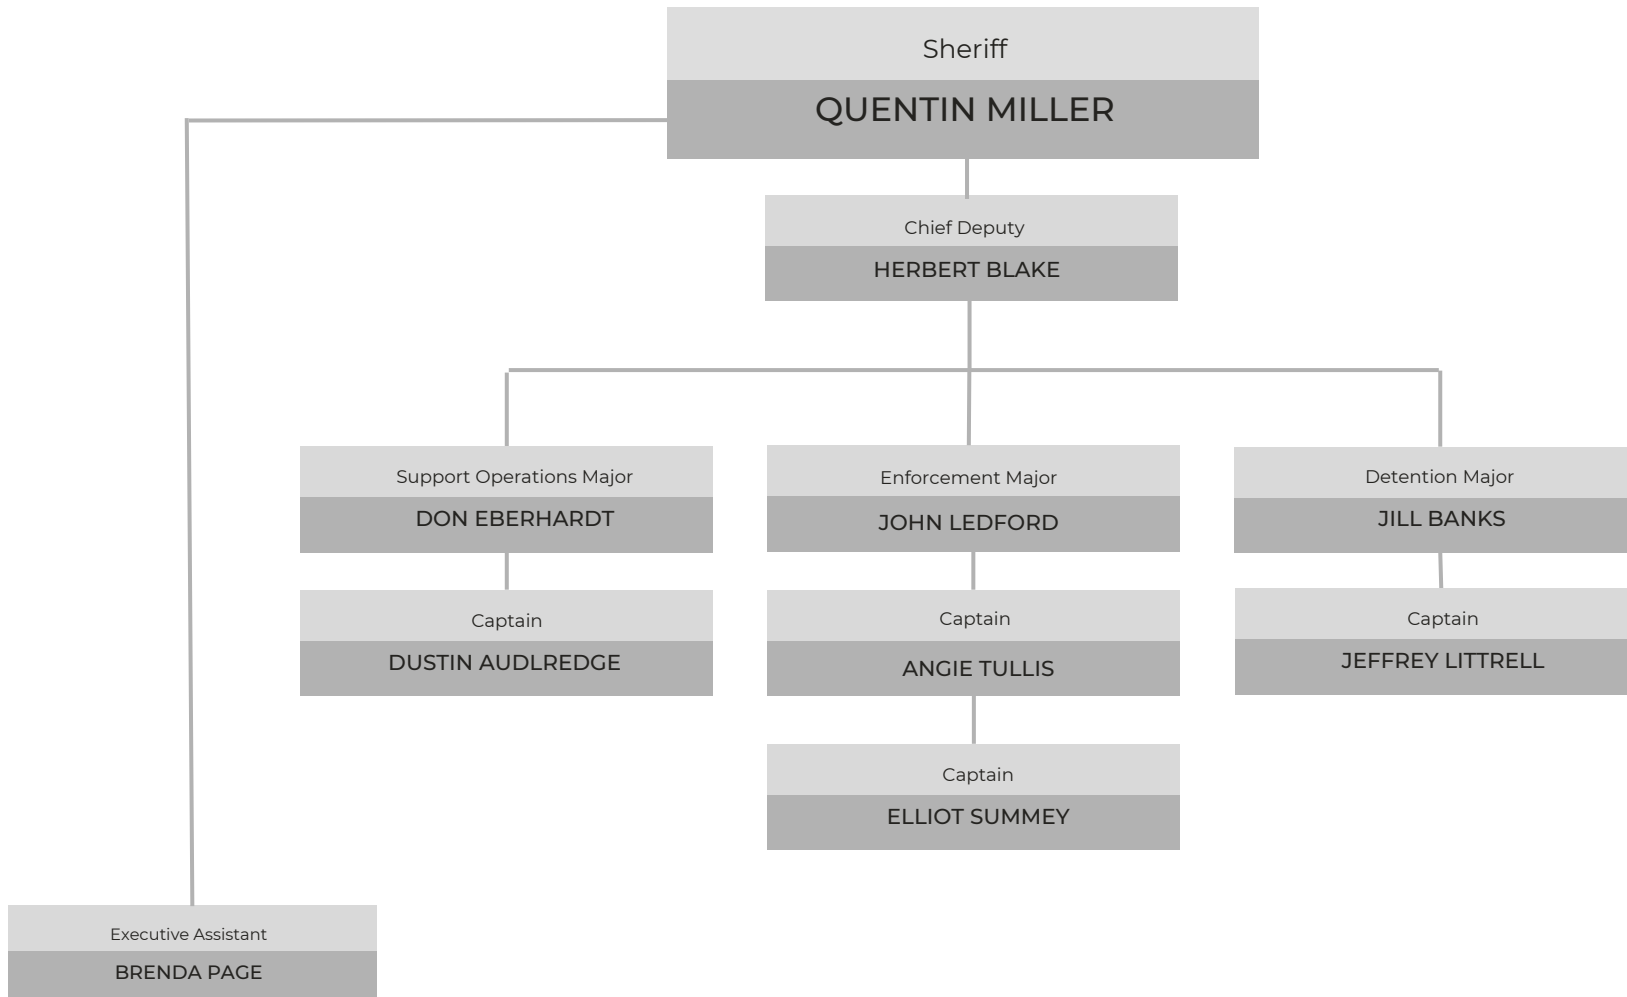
Sheriff
QUENTIN MILLER

Chief Deputy
HERBERT BLAKE

Support Operations Major
DON EBERHARDT

Captain
DUSTIN AUDLREDGE

Enforcement Major
JOHN LEDFORD

Captain
ANGIE TULLIS

Captain
ELLIOT SUMMEY

Detention Major
JILL BANKS

Captain
JEFFREY LITTRELL

Executive Assistant
BRENDA PAGE